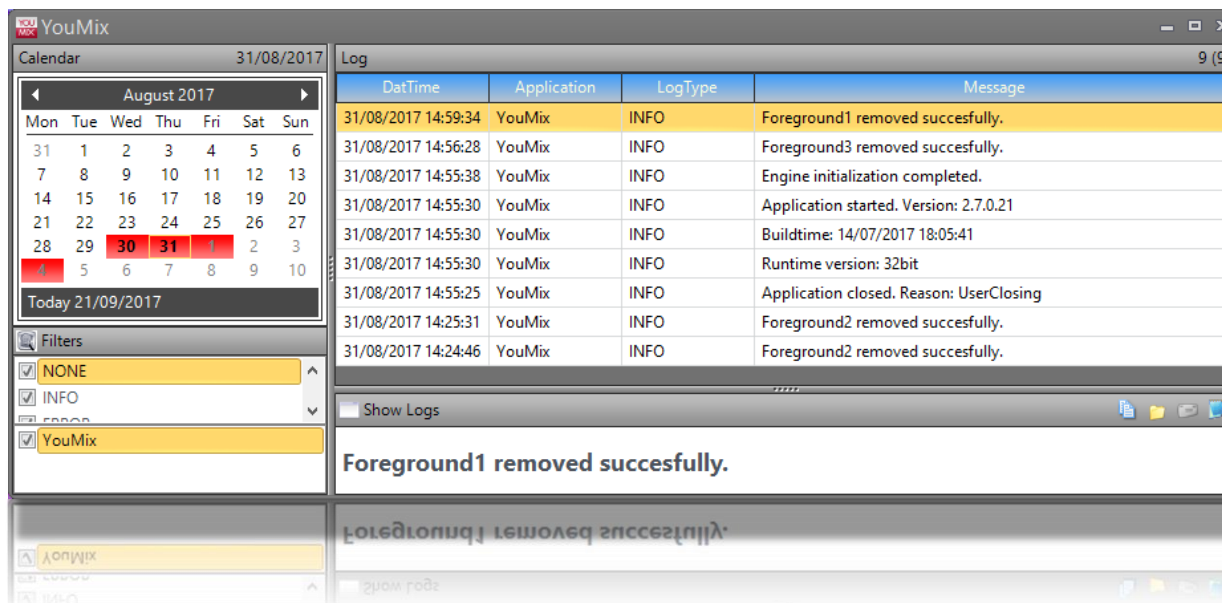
YouMix

Calendar 31/08/2017

August 2017

| Mon | Tue | Wed | Thu | Fri | Sat | Sun |
|---|---|---|---|---|---|---|
| 31 | 1 | 2 | 3 | 4 | 5 | 6 |
| 7 | 8 | 9 | 10 | 11 | 12 | 13 |
| 14 | 15 | 16 | 17 | 18 | 19 | 20 |
| 21 | 22 | 23 | 24 | 25 | 26 | 27 |
| 28 | 29 | 30 | 31 | 1 | 2 | 3 |
| 4 | 5 | 6 | 7 | 8 | 9 | 10 |

Today 21/09/2017

Filters

NONE
INFO
ERROR

YouMix

Log 9 (9

| DatTime | Application | LogType | Message |
|---|---|---|---|
| 31/08/2017 14:59:34 | YouMix | INFO | Foreground1 removed succesfully. |
| 31/08/2017 14:56:28 | YouMix | INFO | Foreground3 removed succesfully. |
| 31/08/2017 14:55:38 | YouMix | INFO | Engine initialization completed. |
| 31/08/2017 14:55:30 | YouMix | INFO | Application started. Version: 2.7.0.21 |
| 31/08/2017 14:55:30 | YouMix | INFO | Buildtime: 14/07/2017 18:05:41 |
| 31/08/2017 14:55:30 | YouMix | INFO | Runtime version: 32bit |
| 31/08/2017 14:55:25 | YouMix | INFO | Application closed. Reason: UserClosing |
| 31/08/2017 14:25:31 | YouMix | INFO | Foreground2 removed succesfully. |
| 31/08/2017 14:24:46 | YouMix | INFO | Foreground2 removed succesfully. |

Show Logs

Foreground1 removed succesfully.